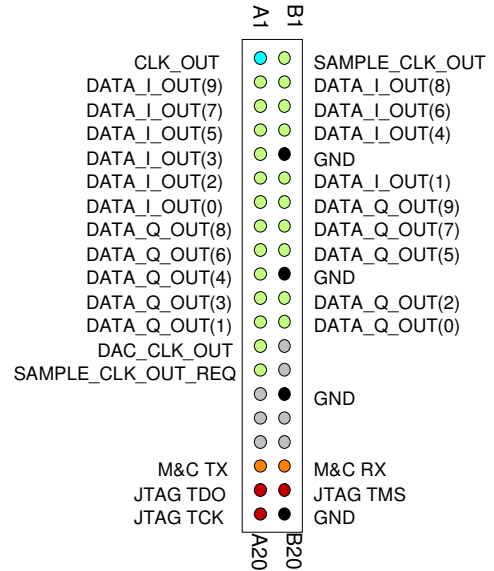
A1 B1

CLK_OUT SAMPLE_CLK_OUT
DATA_I_OUT(9) DATA_I_OUT(8)
DATA_I_OUT(7) DATA_I_OUT(6)
DATA_I_OUT(5) DATA_I_OUT(4)
DATA_I_OUT(3) GND
DATA_I_OUT(2) DATA_I_OUT(1)
DATA_I_OUT(0) DATA_Q_OUT(9)
DATA_Q_OUT(8) DATA_Q_OUT(7)
DATA_Q_OUT(6) DATA_Q_OUT(5)
DATA_Q_OUT(4) GND
DATA_Q_OUT(3) DATA_Q_OUT(2)
DATA_Q_OUT(1) DATA_Q_OUT(0)
DAC_CLK_OUT
SAMPLE_CLK_OUT_REQ
GND
M&C TX M&C RX
JTAG TDO JTAG TMS
JTAG TCK GND

A20 B20